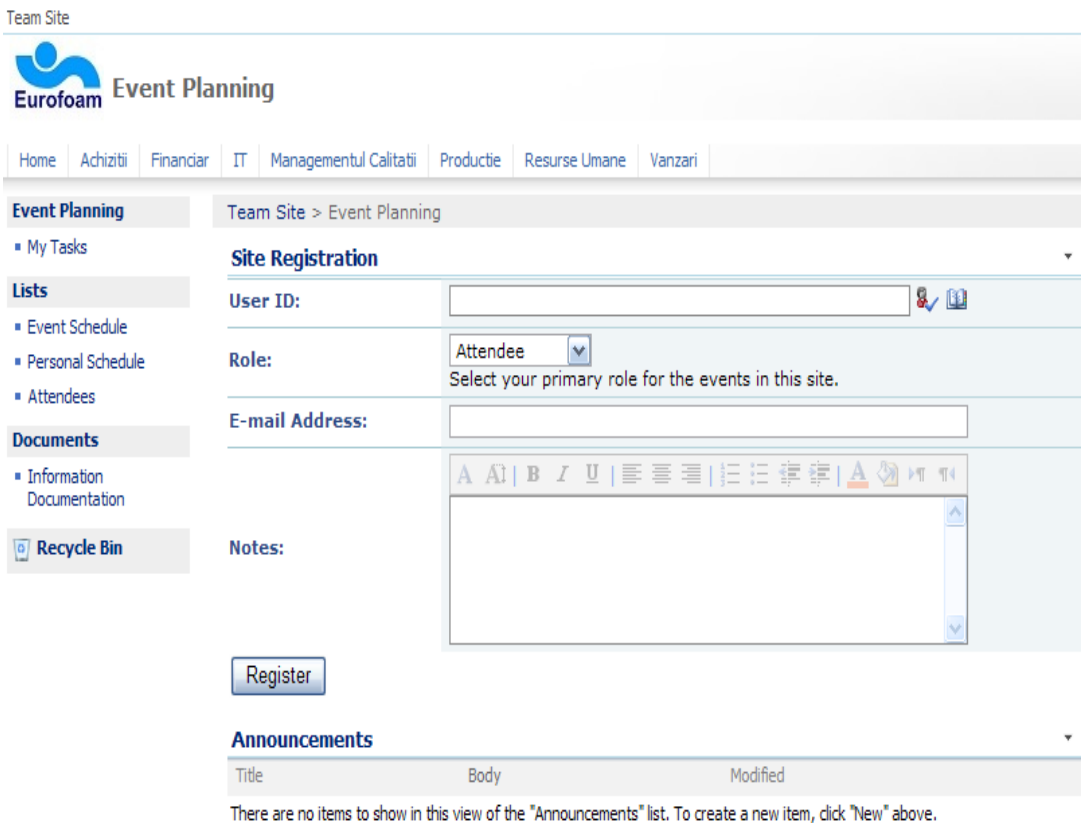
Team Site

Eurofoam Event Planning

Home | Achizitii | Financiar | IT | Managementul Calitatii | Productie | Resurse Umane | Vanzari

Event Planning
- My Tasks

Lists
- Event Schedule
- Personal Schedule
- Attendees

Documents
- Information Documentation

Recycle Bin

Team Site > Event Planning

Site Registration

User ID:

Role: Attendee
Select your primary role for the events in this site.

E-mail Address:

Notes:

Register

Announcements

| Title | Body | Modified |
|---|---|---|

There are no items to show in this view of the "Announcements" list. To create a new item, click "New" above.